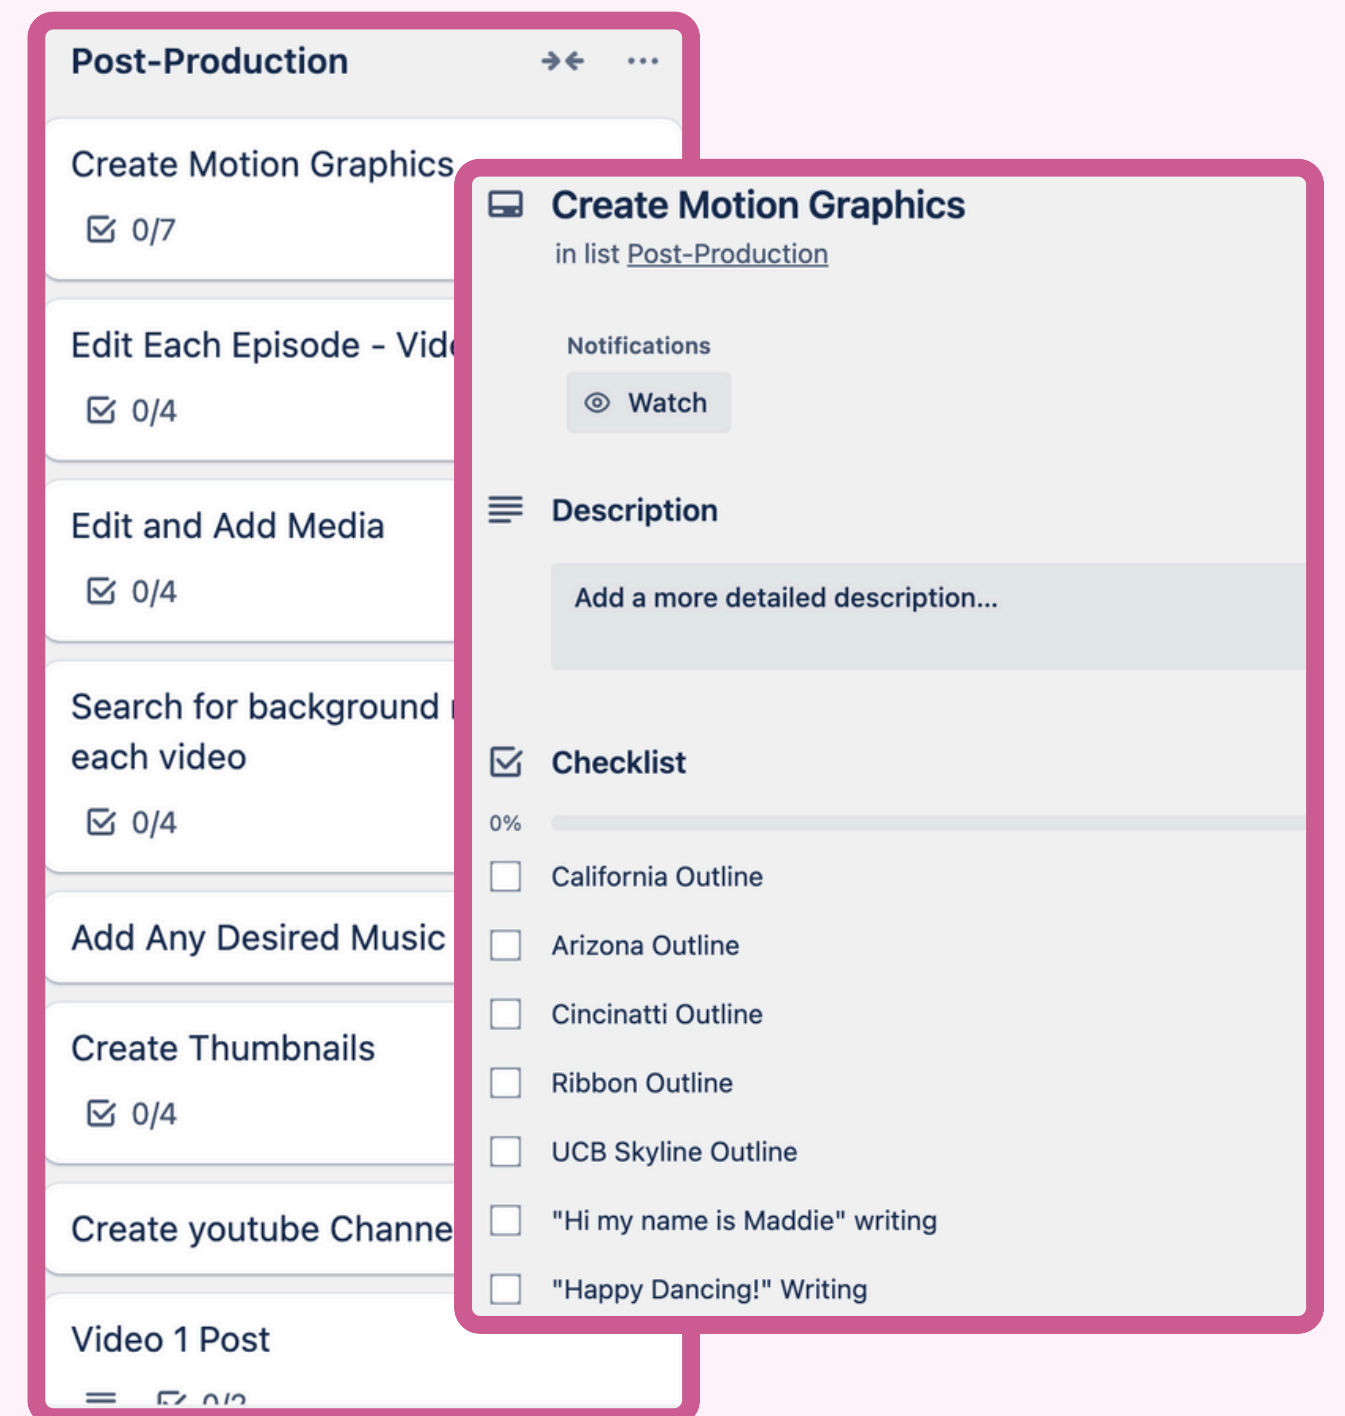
Post-Production

Create Motion Graphics
0/7

Edit Each Episode - Vid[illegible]
0/4

Edit and Add Media
0/4

Search for background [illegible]
each video
0/4

Add Any Desired Music

Create Thumbnails
0/4

Create youtube Channe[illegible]

Video 1 Post
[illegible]

Create Motion Graphics
in list Post-Production

Notifications
Watch

Description
Add a more detailed description...

Checklist
0%
California Outline
Arizona Outline
Cincinatti Outline
Ribbon Outline
UCB Skyline Outline
"Hi my name is Maddie" writing
"Happy Dancing!" Writing